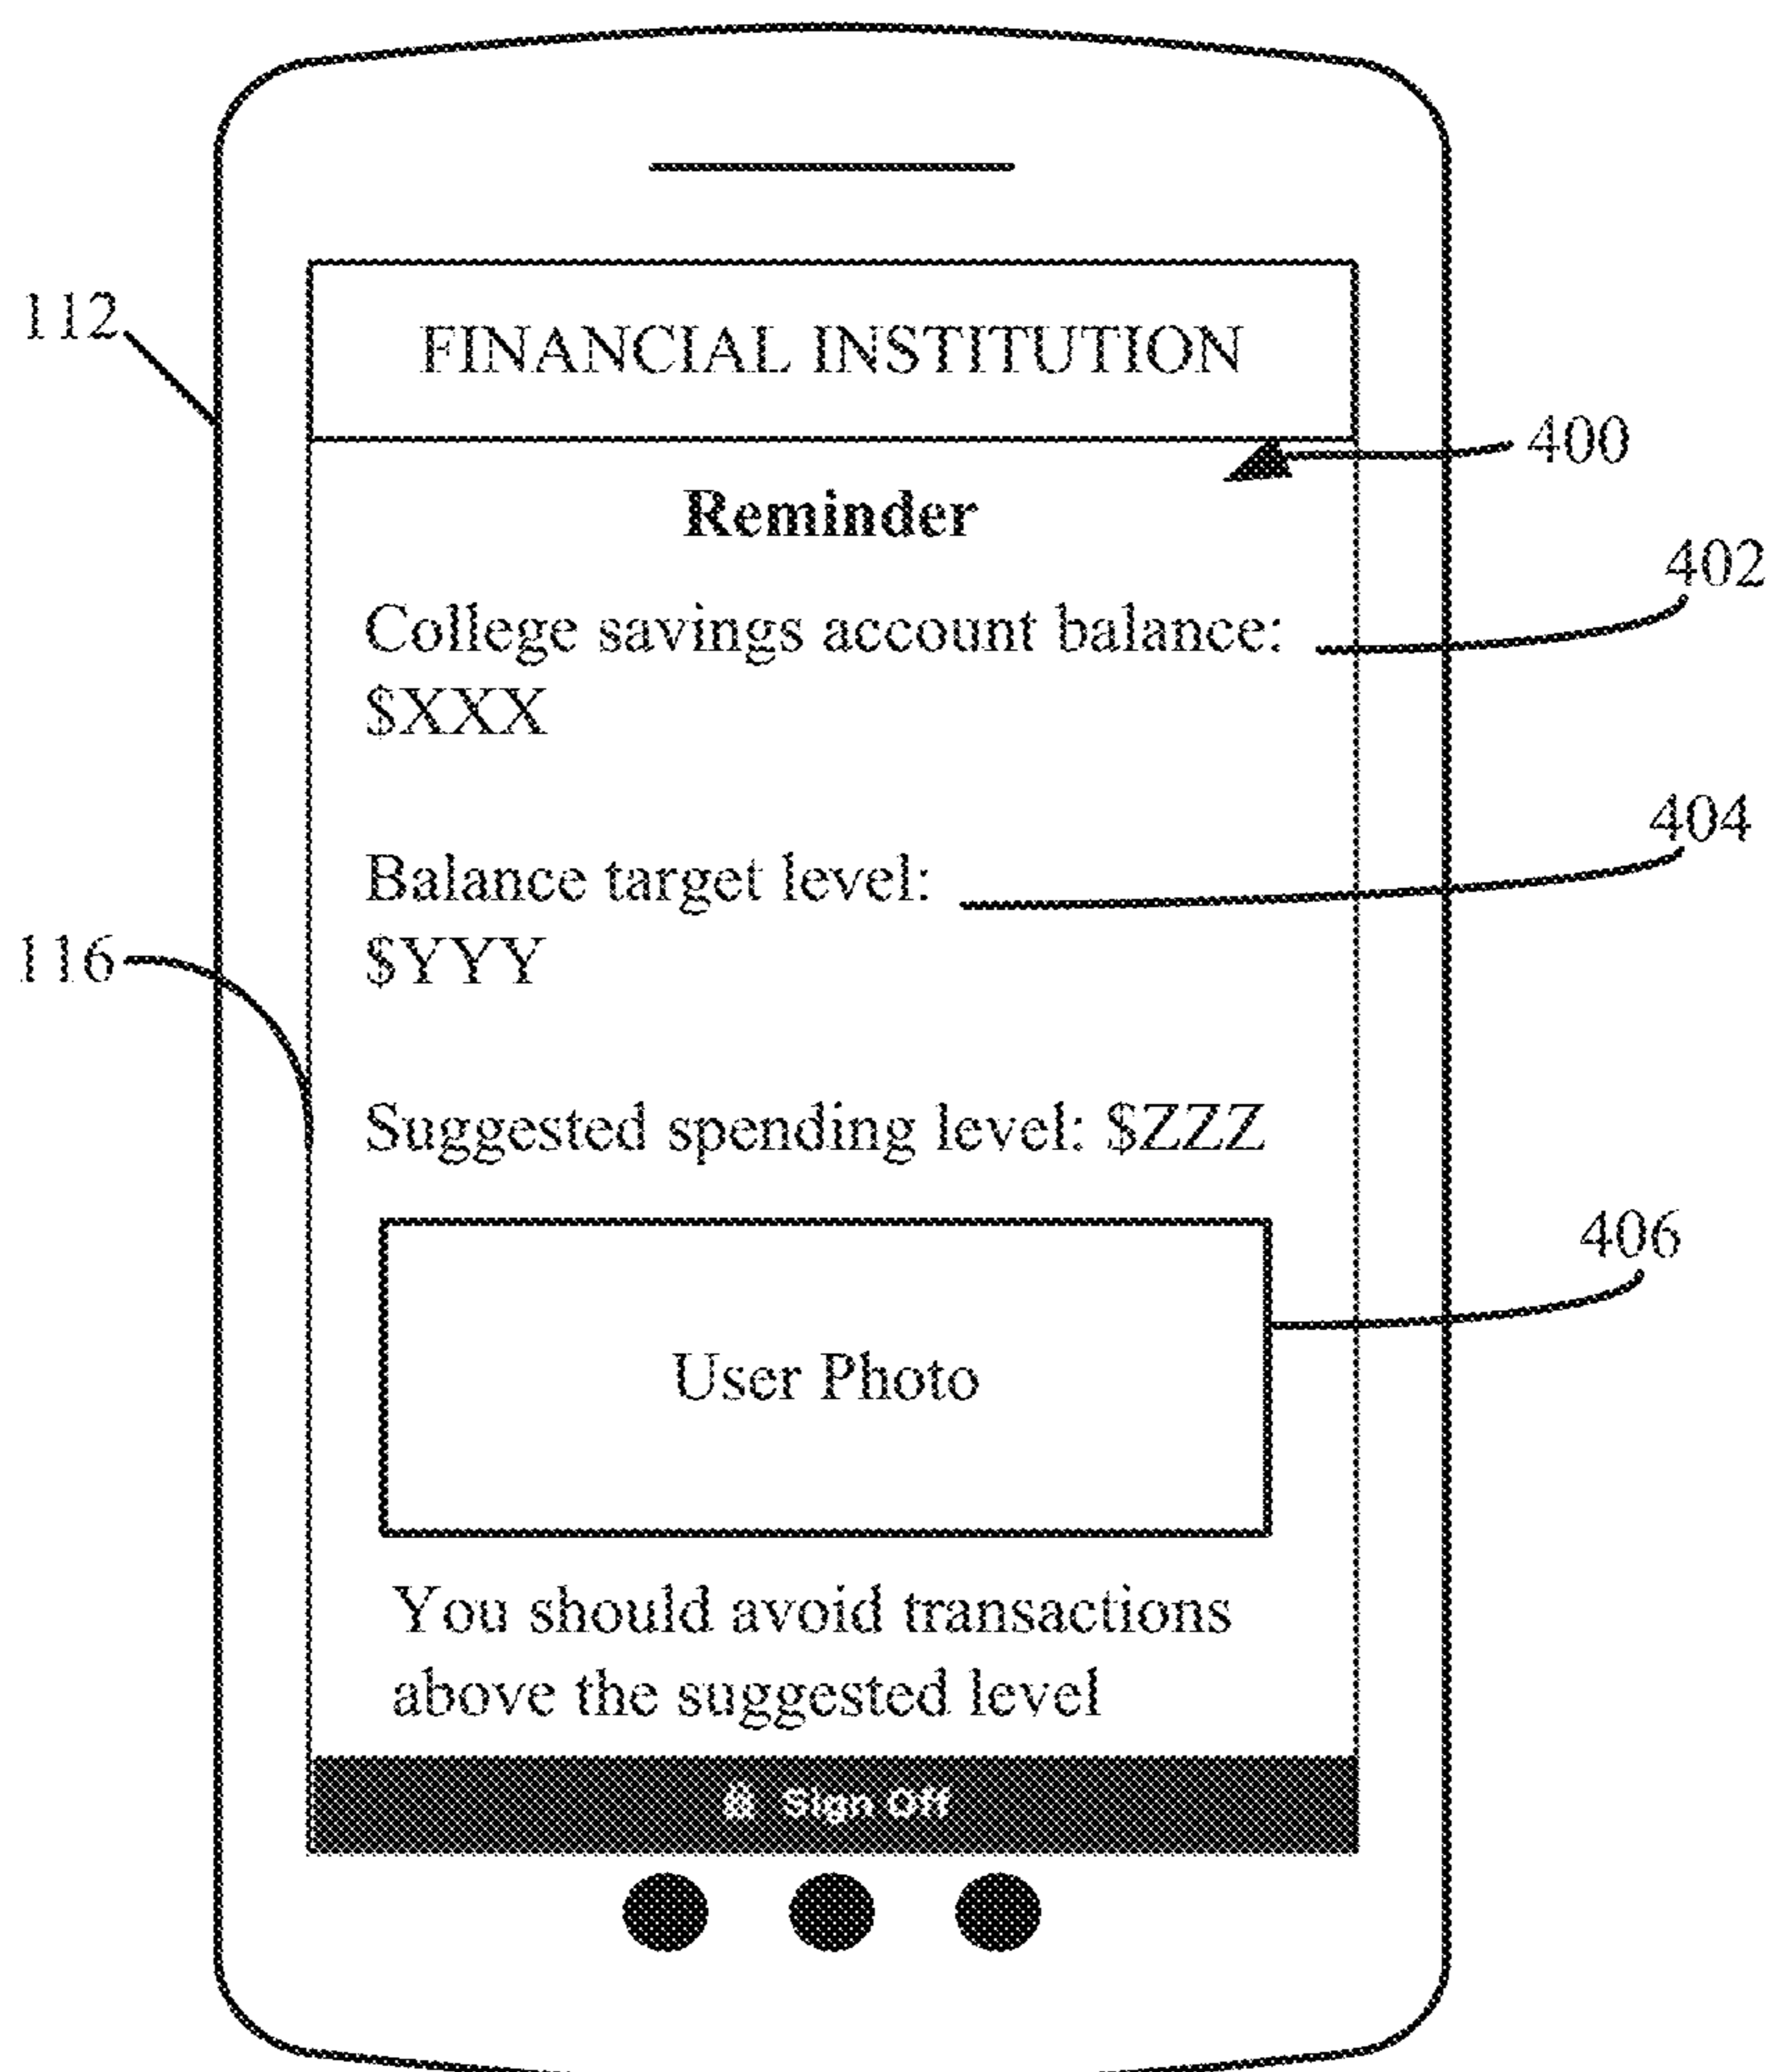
112

FINANCIAL INSTITUTION

400

Reminder

402

College savings account balance: $XXX

404

Balance target level: $YYY

116

Suggested spending level: $ZZZ

406

User Photo

You should avoid transactions above the suggested level

Sign Off